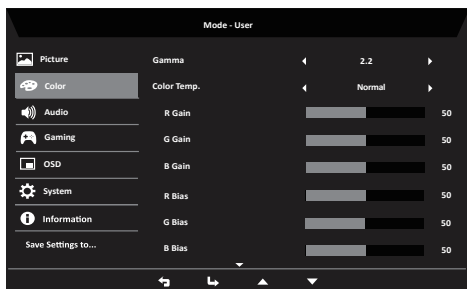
Mode - User

Picture
Color
Audio
Gaming
OSD
System
Information
Save Settings to...

| | | |
|---|---|---|
| Gamma | 2.2 | |
| Color Temp. | Normal | |
| R Gain | | 50 |
| G Gain | | 50 |
| B Gain | | 50 |
| R Bias | | 50 |
| G Bias | | 50 |
| B Bias | | 50 |